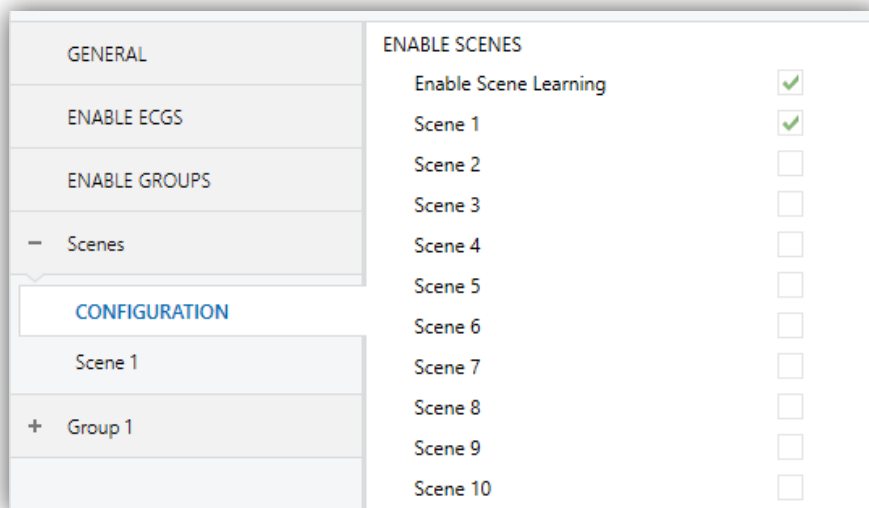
GENERAL

ENABLE ECGS

ENABLE GROUPS

− Scenes

CONFIGURATION

Scene 1

+ Group 1

ENABLE SCENES

Enable Scene Learning ✓

Scene 1 ✓

Scene 2

Scene 3

Scene 4

Scene 5

Scene 6

Scene 7

Scene 8

Scene 9

Scene 10